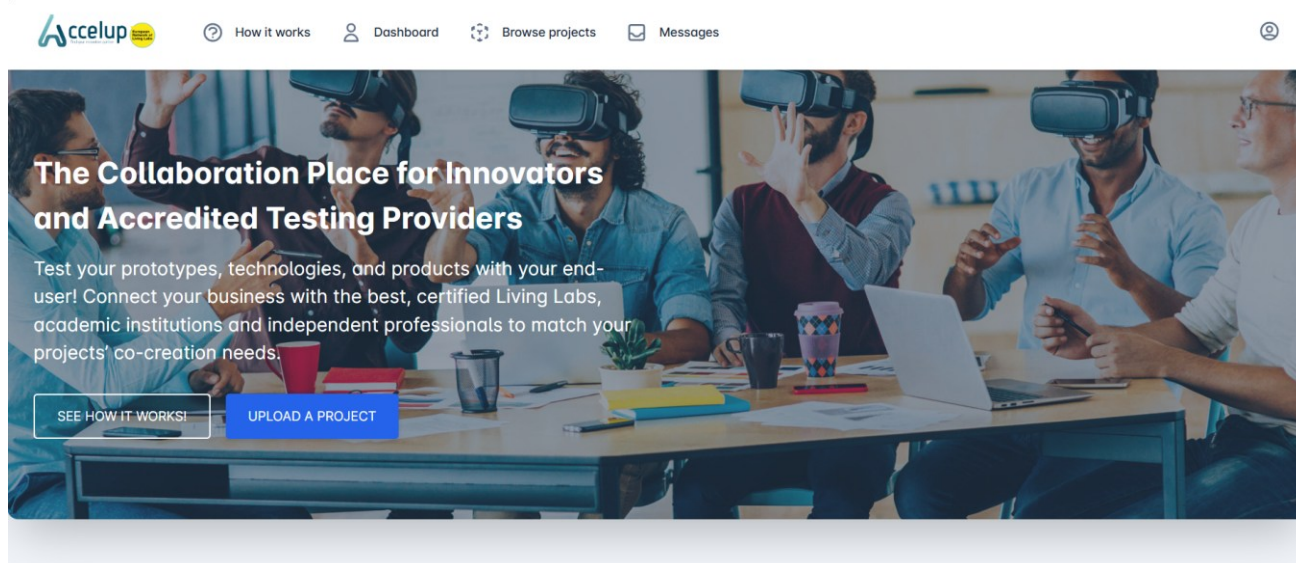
Accelup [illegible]

How it works
Dashboard
Browse projects
Messages

The Collaboration Place for Innovators and Accredited Testing Providers

Test your prototypes, technologies, and products with your end-user! Connect your business with the best, certified Living Labs, academic institutions and independent professionals to match your projects' co-creation needs.

SEE HOW IT WORKS!
UPLOAD A PROJECT